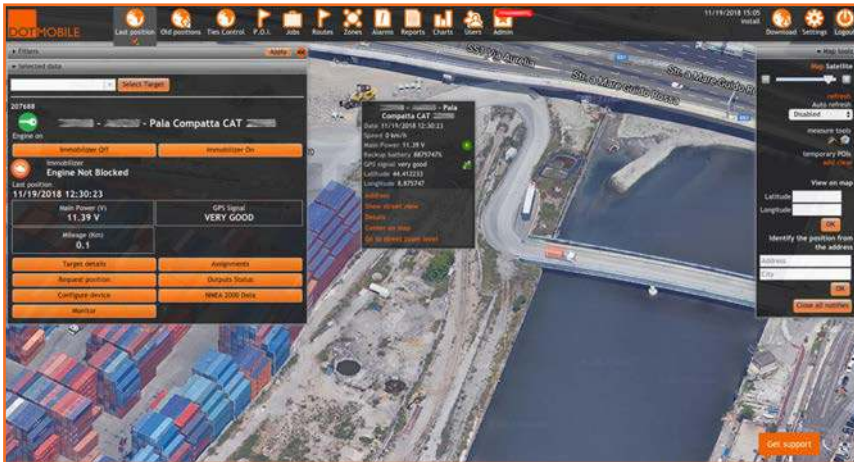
DOTMOBILE

Last position | Old positions | Ties Control | P.O.I. | Jobs | Routes | Zones | Alarms | Reports | Charts | Users | Admin

11/19/2018 15:05
Install

Download | Settings | Logout

Filters
Apply

Selected data

Select Target

207688

Engine on

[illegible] - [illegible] - Pala Compatta CAT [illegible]

Immobilizer Off | Immobilizer On

Immobilizer
Engine Not Blocked

Last position
11/19/2018 12:30:23

| Main Power (V) | GPS Signal |
|---|---|
| 11.39 V | VERY GOOD |
| Mileage (Km) | |
| 0.1 | |

Target details | Assignments
Request position | Outputs Status
Configure device | NMEA 2000 Data
Monitor

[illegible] - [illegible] - Pala Compatta CAT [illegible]
Date: 11/19/2018 12:30:23
Speed: 0 km/h
Main Power: 11.39 V
Backup battery: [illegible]
GPS signal: very good
Latitude: 44.412233
Longitude: 8.875747
Address
Show street view
Details
Center on map
Go to street zoom level

SS1 Via Aurelia
Str. a Mare Guido Rossa

Map tools
Map Satellite
refresh
Auto refresh
Disabled
measure tools
temporary POIs
add clear
View on map
Latitude
Longitude
OK
Identify the position from the address
Address
City
OK
Close all notifies

Get support